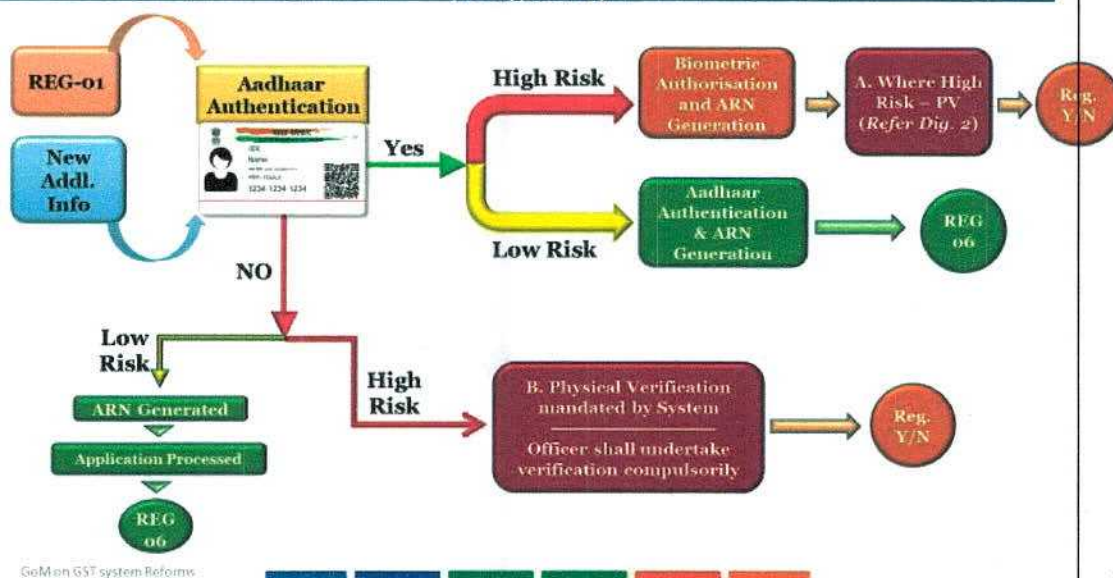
REG-01

New Addl. Info

Aadhaar Authentication

1234 1234 1234

Yes

High Risk

Biometric Authorisation and ARN Generation

A. Where High Risk – PV (Refer Dig. 2)

Reg. Y/N

Low Risk

Aadhaar Authentication & ARN Generation

REG 06

NO

Low Risk

ARN Generated

Application Processed

REG 06

High Risk

B. Physical Verification mandated by System

Officer shall undertake verification compulsorily

Reg. Y/N

GoM on GST system Reforms